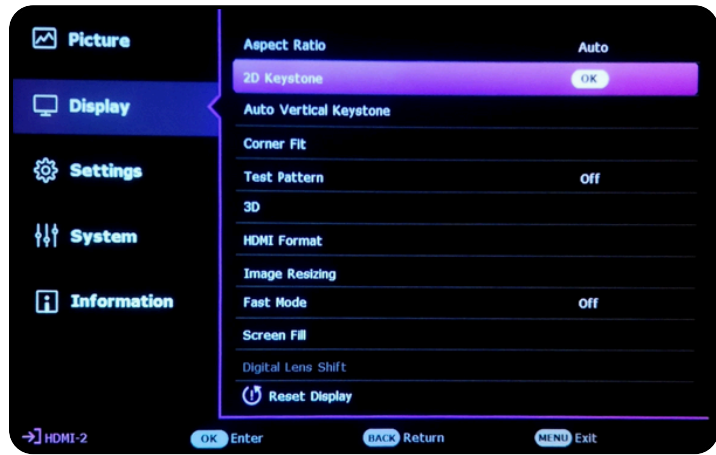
Picture
Display
Settings
System
Information

| | |
|---|---|
| Aspect Ratio | Auto |
| 2D Keystone | OK |
| Auto Vertical Keystone | |
| Corner Fit | |
| Test Pattern | Off |
| 3D | |
| HDMI Format | |
| Image Resizing | |
| Fast Mode | Off |
| Screen Fill | |
| Digital Lens Shift | |
| Reset Display | |

HDMI-2
OK Enter
BACK Return
MENU Exit